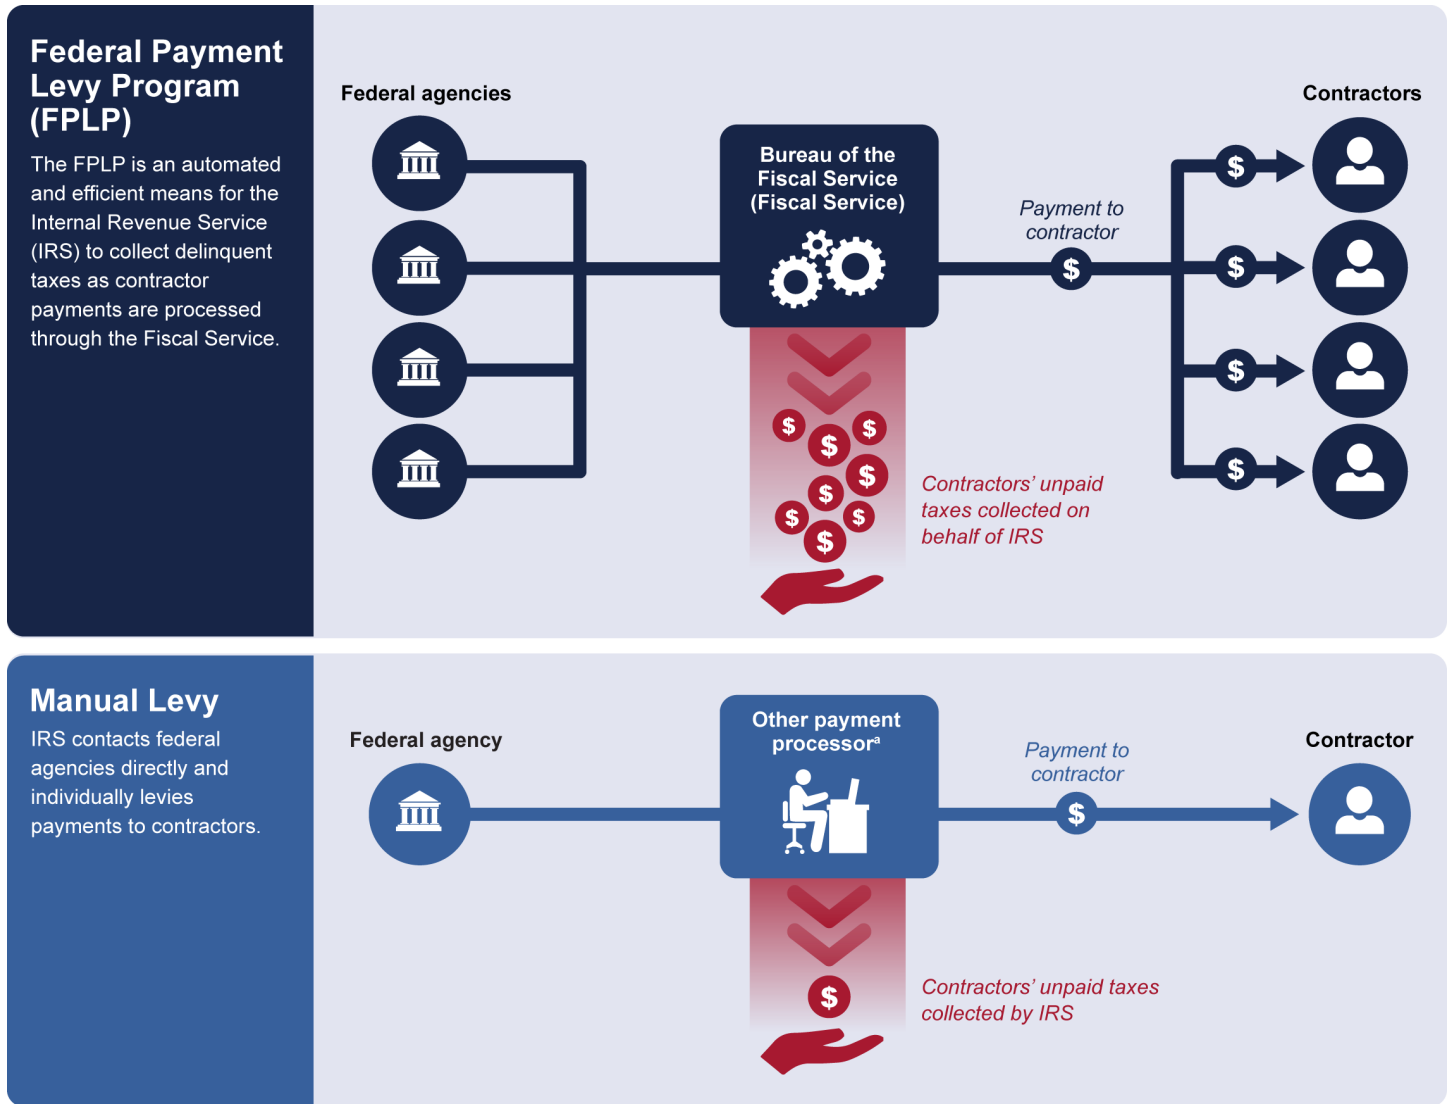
Federal Payment Levy Program (FPLP)

The FPLP is an automated and efficient means for the Internal Revenue Service (IRS) to collect delinquent taxes as contractor payments are processed through the Fiscal Service.

Federal agencies

Bureau of the Fiscal Service (Fiscal Service)

Payment to contractor

$

Contractors

$

$

$

$

$ $ $ $ $ $ $

Contractors' unpaid taxes collected on behalf of IRS

Manual Levy

IRS contacts federal agencies directly and individually levies payments to contractors.

Federal agency

Other payment processor$^a$

Payment to contractor

$

Contractor

$

Contractors' unpaid taxes collected by IRS